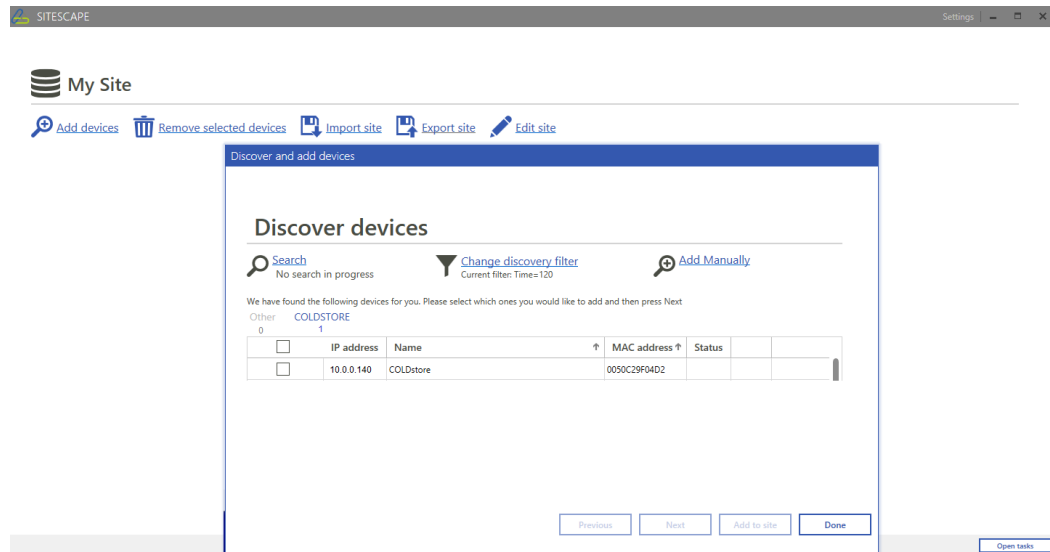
SITESCAPE

Settings

My Site

Add devices Remove selected devices Import site Export site Edit site

Discover and add devices

Discover devices

Search
No search in progress

Change discovery filter
Current filter: Time=120

Add Manually

We have found the following devices for you. Please select which ones you would like to add and then press Next

Other 0 COLDSTORE 1

| | IP address | Name | MAC address | Status | | |
|---|---|---|---|---|---|---|
| | 10.0.0.140 | COLDstore | 0050C29F04D2 | | | |

Previous Next Add to site Done

Open tasks